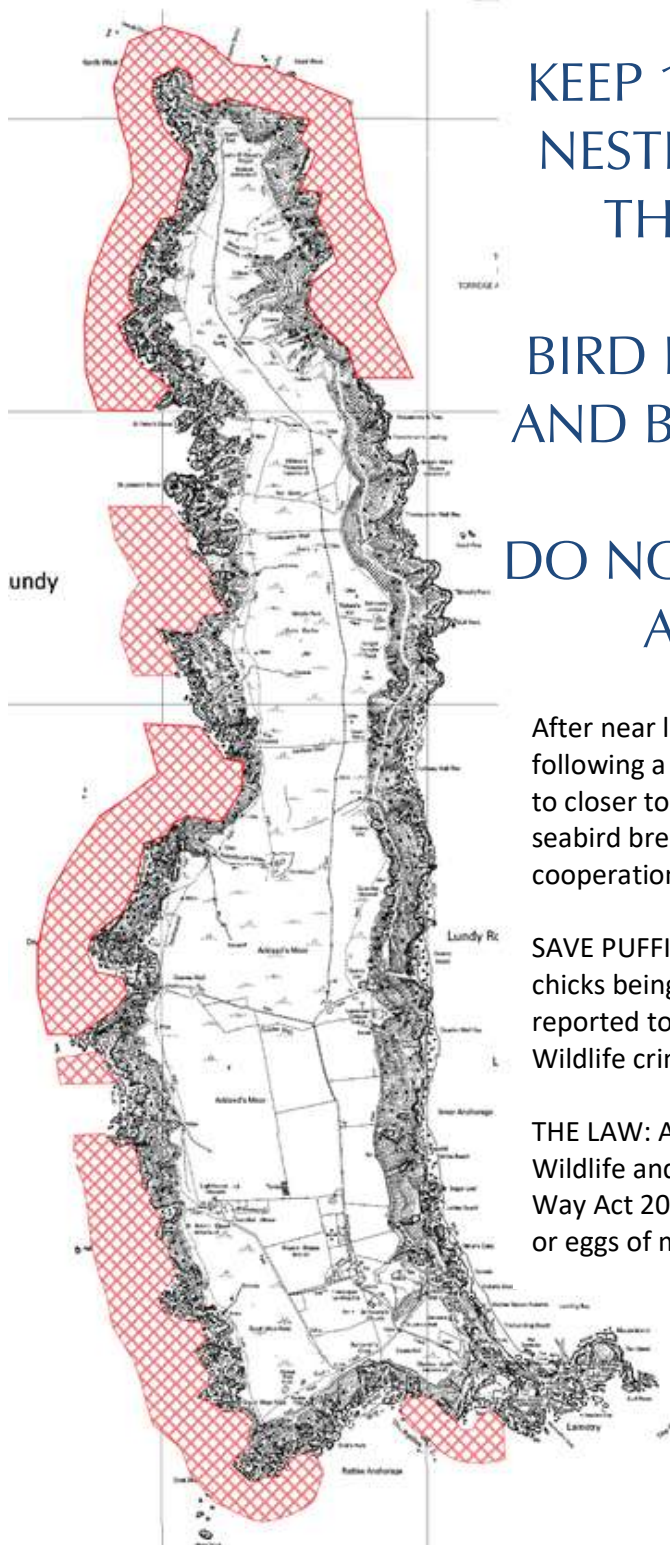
KEEP 1
NESTI
TH

BIRD I
AND B

DO NO
A

undy

Lundy Ro

After near l
following a
to closer to
seabird bre
cooperation

SAVE PUFFI
chicks being
reported to
Wildlife crin

THE LAW: A
Wildlife and
Way Act 20
or eggs of n